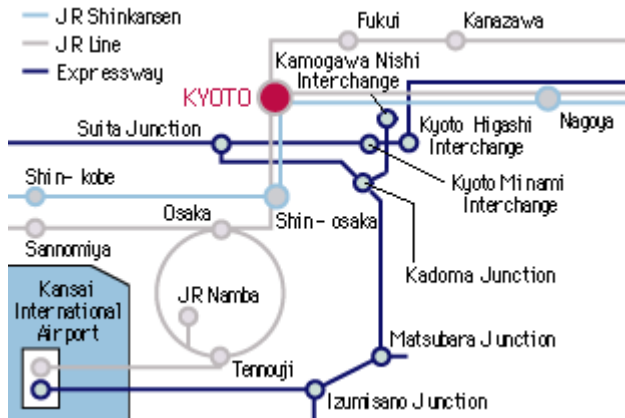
J R Shinkansen
J R Line
Expressway

Fukui
Kanazawa
Kamogawa Nishi Interchange
KYOTO
Nagoya
Suita Junction
Kyoto Higashi Interchange
Kyoto Minami Interchange
Shin- kobe
Osaka
Shin- osaka
Sannomiya
Kadoma Junction
Kansai International Airport
JR Namba
Matsubara Junction
Tennouji
Izumisano Junction